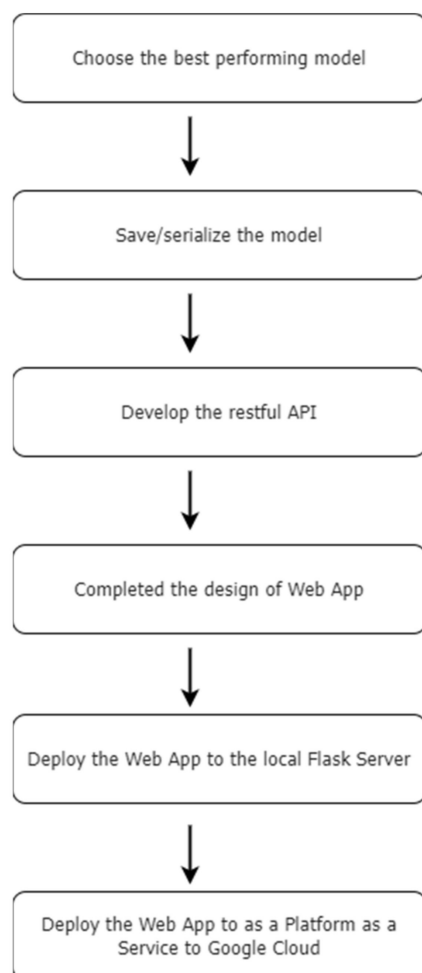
Choose the best performing model

Save/serialize the model

Develop the restful API

Completed the design of Web App

Deploy the Web App to the local Flask Server

Deploy the Web App to as a Platform as a Service to Google Cloud